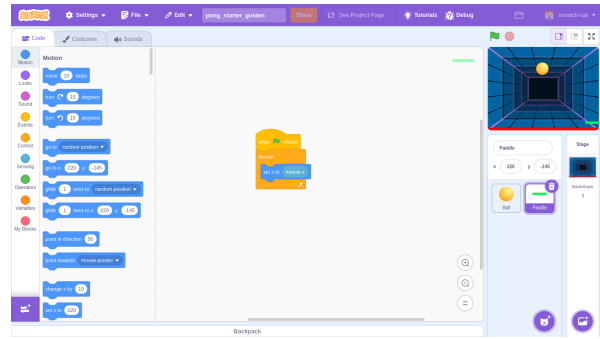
Scratch Settings File Edit pong_starter_golden Share See Project Page Tutorials Debug scratch-cat

Code Costumes Sounds

Motion Looks Sound Events Control Sensing Operators Variables My Blocks

Motion

move 10 steps

turn 15 degrees

turn 15 degrees

go to random position

go to x: 220 y: -145

glide 1 secs to random position

glide 1 secs to x: 220 y: -145

point in direction 90

point towards mouse-pointer

change x by 10

set x to 220

when clicked

forever

set x to mouse x

Paddle

x 220 y -145

Ball Paddle

Stage

Backdrops 3

Backpack